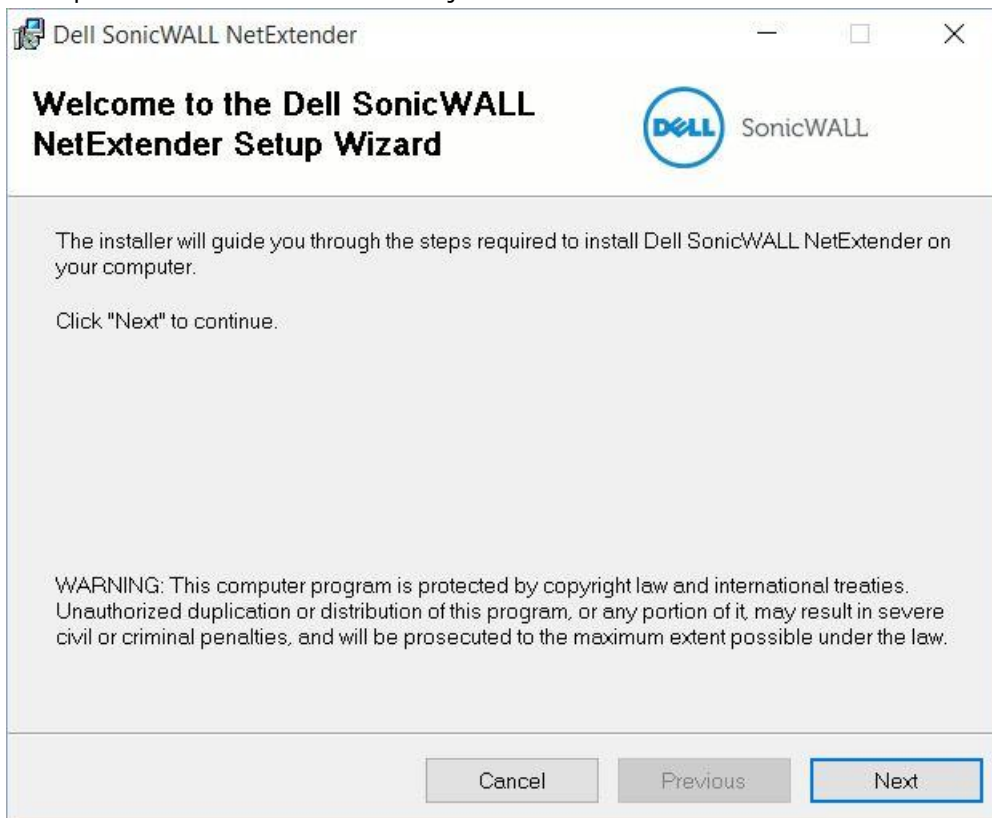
Dell SonicWALL NetExtender

Welcome to the Dell SonicWALL NetExtender Setup Wizard

DELL SonicWALL

The installer will guide you through the steps required to install Dell SonicWALL NetExtender on your computer.

Click "Next" to continue.

WARNING: This computer program is protected by copyright law and international treaties. Unauthorized duplication or distribution of this program, or any portion of it, may result in severe civil or criminal penalties, and will be prosecuted to the maximum extent possible under the law.

Cancel Previous Next